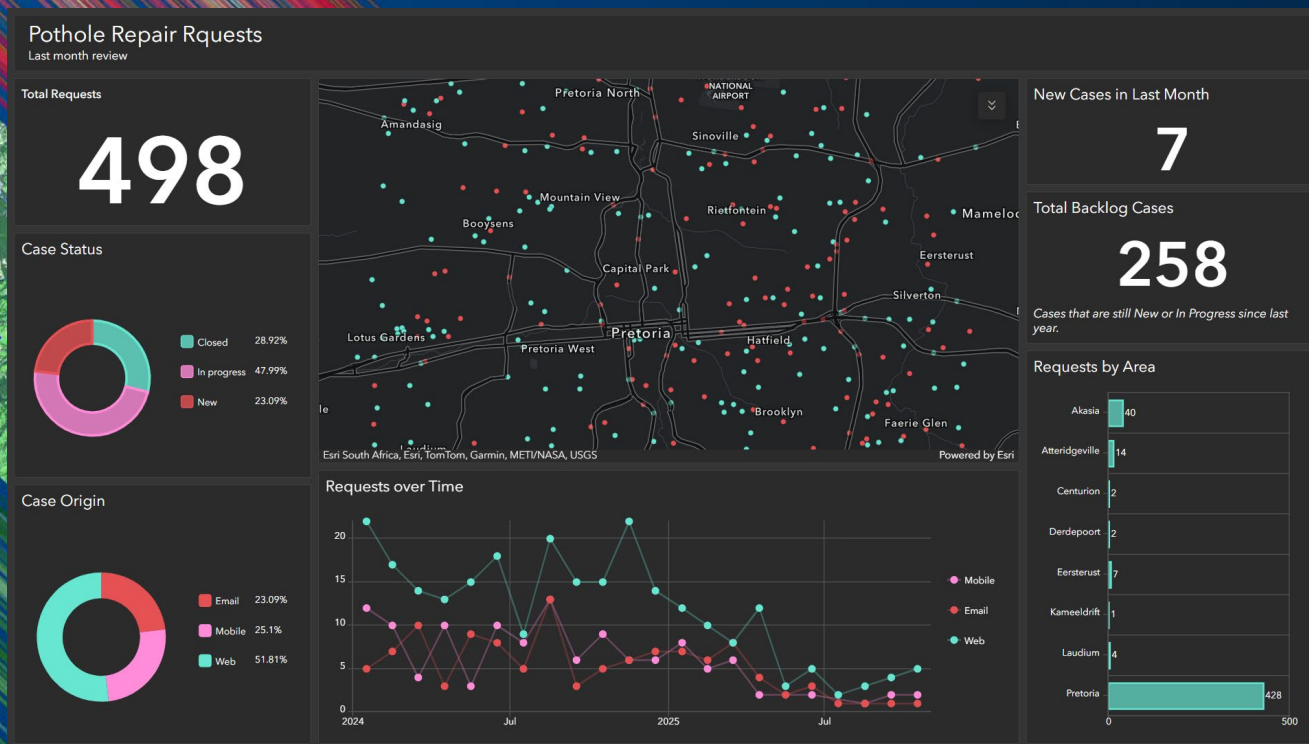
Pothole Repair Rquests
Last month review

Total Requests
498

Case Status
Closed 28.92%
In progress 47.99%
New 23.09%

Case Origin
Email 23.09%
Mobile 25.1%
Web 51.81%

NATIONAL AIRPORT
Pretoria North
Amandasig
Sinoville
Mountain View
Rietfontein
Mameloo
Booysens
Eersterust
Capital Park
Silverton
Lotus Gardens
Pretoria
Pretoria West
Hatfield
Brooklyn
Faerie Glen
Laudium
Esri South Africa, Esri, TomTom, Garmin, METI/NASA, USGS
Powered by Esri

Requests over Time
20
15
10
5
0
2024
Jul
2025
Jul
Mobile
Email
Web

New Cases in Last Month
7

Total Backlog Cases
258
Cases that are still New or In Progress since last year.

Requests by Area
Akasia 40
Atteridgeville 14
Centurion 2
Derdepoort 2
Eersterust 7
Kameeldrift 1
Laudium 4
Pretoria 428
0
500